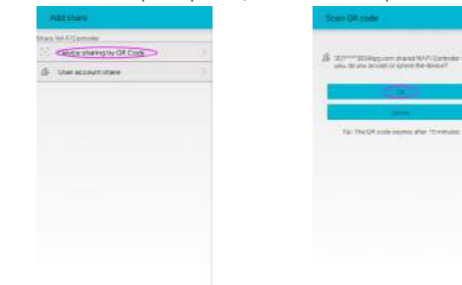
Add share

Share Wi-Fi Controller

Device sharing by QR Code

User account share

Scan QR code

307*****303@qq.com shared Wi-Fi Controller with you, do you accept or ignore the device?

OK

Ignore

Tip: The QR code expires after 10 minutes.